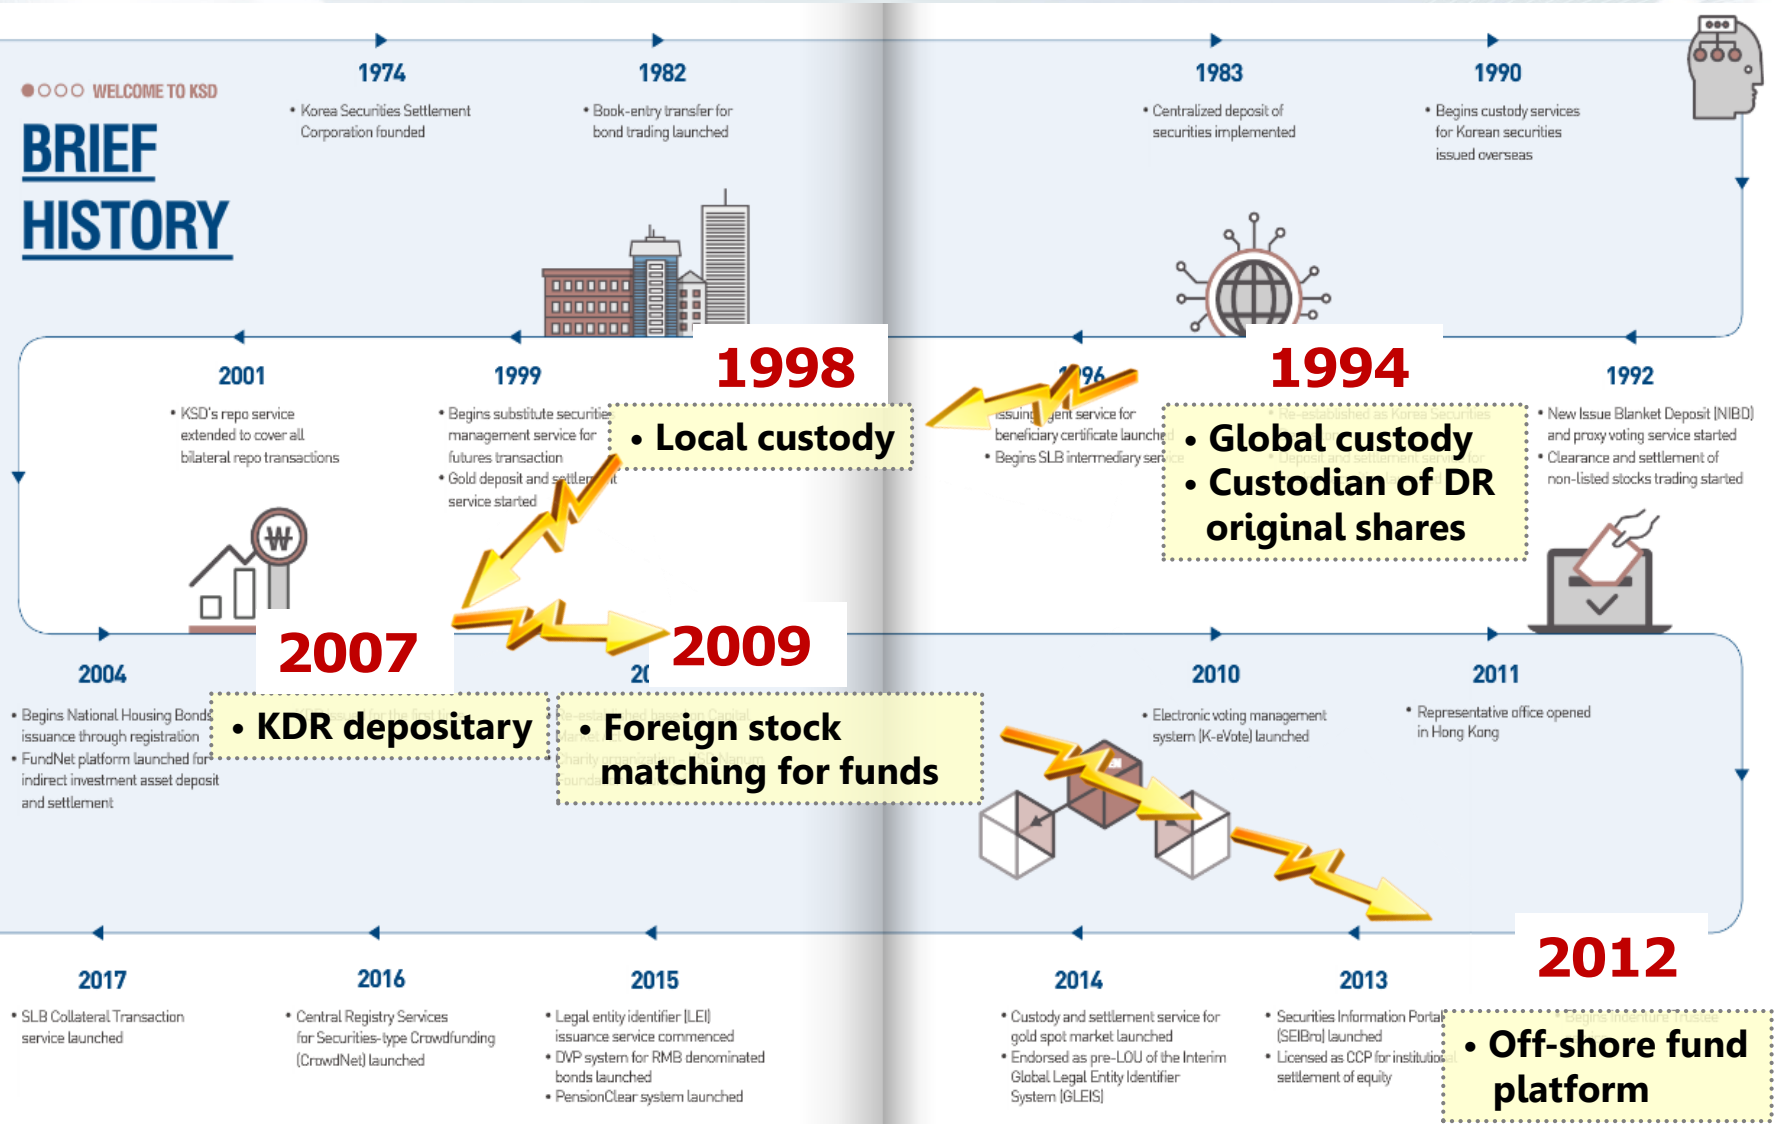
WELCOME TO KSD

BRIEF HISTORY

1974
• Korea Securities Settlement Corporation founded

1982
• Book-entry transfer for bond trading launched

1983
• Centralized deposit of securities implemented

1990
• Begins custody services for Korean securities issued overseas

2001
• KSD's repo service extended to cover all bilateral repo transactions

1999
• Begins substitute securities management service for futures transaction
• Gold deposit and settlement service started

1998
• Local custody

1996
• Issuing agent service for beneficiary certificate launched
• Begins SLB intermediary service

1994
• Global custody
• Custodian of DR original shares

1992
• New Issue Blanket Deposit (NIBD) and proxy voting service started
• Clearance and settlement of non-listed stocks trading started

2004
• Begins National Housing Bonds issuance through registration
• FundNet platform launched for indirect investment asset deposit and settlement

2007
• KDR depositary

2009
• Foreign stock matching for funds

2010
• Electronic voting management system (K-eVote) launched

2011
• Representative office opened in Hong Kong

2017
• SLB Collateral Transaction service launched

2016
• Central Registry Services for Securities-type Crowdfunding (CrowdNet) launched

2015
• Legal entity identifier (LEI) issuance service commenced
• DVP system for RMB denominated bonds launched
• PensionClear system launched

2014
• Custody and settlement service for gold spot market launched
• Endorsed as pre-LOU of the Interim Global Legal Entity Identifier System (GLEIS)

2013
• Securities Information Portal (SEIBro) launched
• Licensed as CCP for institutional settlement of equity

2012
• Off-shore fund platform